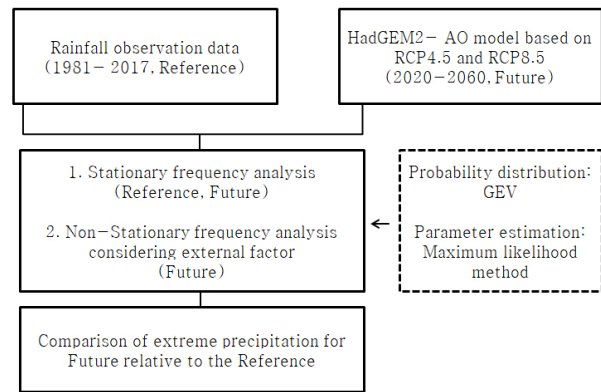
Rainfall observation data
(1981− 2017, Reference)

HadGEM2− AO model based on RCP4.5 and RCP8.5
(2020−2060, Future)

1. Stationary frequency analysis
(Reference, Future)

2. Non−Stationary frequency analysis considering external factor
(Future)

Probability distribution: GEV

Parameter estimation: Maximum likelihood method

Comparison of extreme precipitation for Future relative to the Reference